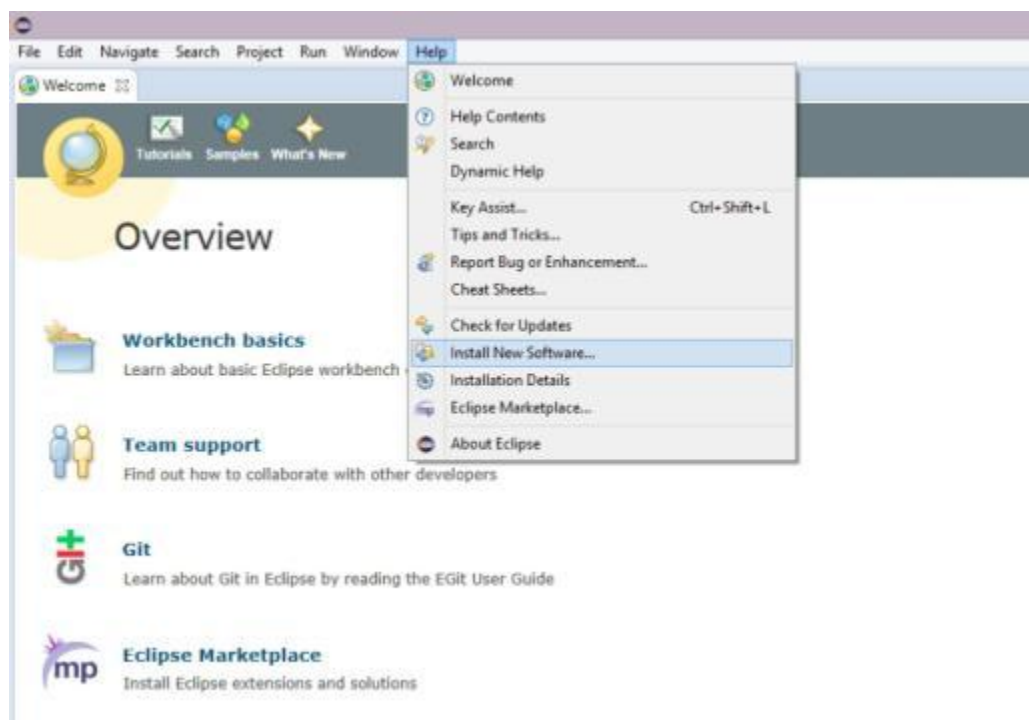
File Edit Navigate Search Project Run Window Help

Welcome

Tutorials Samples What's New

Overview

Workbench basics
Learn about basic Eclipse workbench

Team support
Find out how to collaborate with other developers

Git
Learn about Git in Eclipse by reading the EGit User Guide

mp

Eclipse Marketplace
Install Eclipse extensions and solutions

Welcome
Help Contents
Search
Dynamic Help
Key Assist... Ctrl+Shift+L
Tips and Tricks...
Report Bug or Enhancement...
Cheat Sheets...
Check for Updates
Install New Software...
Installation Details
Eclipse Marketplace...
About Eclipse